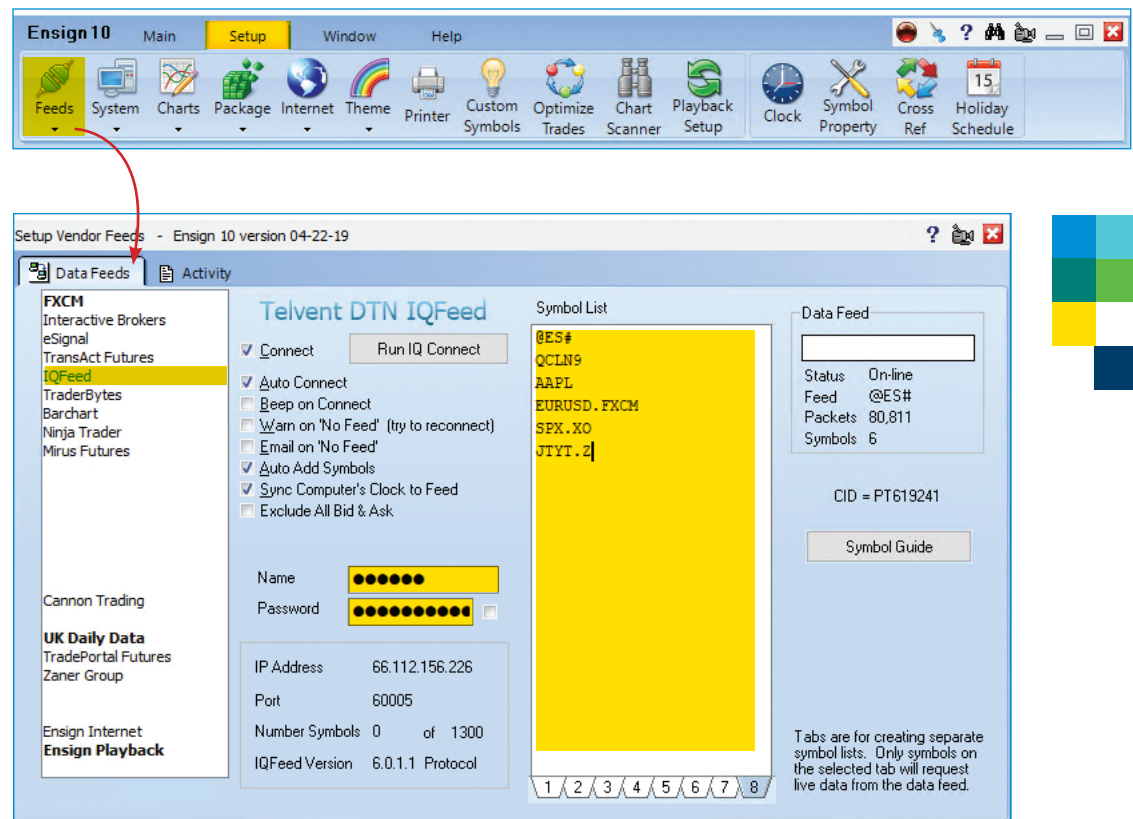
Ensign 10 Main Setup Window Help

Feeds System Charts Package Internet Theme Printer Custom Symbols Optimize Trades Chart Scanner Playback Setup Clock Symbol Property Cross Ref Holiday Schedule

15

Setup Vendor Feeds - Ensign 10 version 04-22-19

Data Feeds Activity

FXCM
Interactive Brokers
eSignal
TransAct Futures
IQFeed
TraderBytes
Barchart
Ninja Trader
Mirus Futures

Cannon Trading

UK Daily Data
TradePortal Futures
Zaner Group

Ensign Internet
Ensign Playback

Telvent DTN IQFeed

Connect
Run IQ Connect
Auto Connect
Beep on Connect
Warn on 'No Feed' (try to reconnect)
Email on 'No Feed'
Auto Add Symbols
Sync Computer's Clock to Feed
Exclude All Bid & Ask

Name ●●●●●●
Password ●●●●●●●●●●●

IP Address 66.112.156.226
Port 60005
Number Symbols 0 of 1300
IQFeed Version 6.0.1.1 Protocol

Symbol List
@ES#
QCLN9
AAPL
EURUSD.FXCM
SPX.XO
JTYT.Z

1 2 3 4 5 6 7 8

Data Feed
Status On-line
Feed @ES#
Packets 80,811
Symbols 6

CID = PT619241

Symbol Guide

Tabs are for creating separate symbol lists. Only symbols on the selected tab will request live data from the data feed.